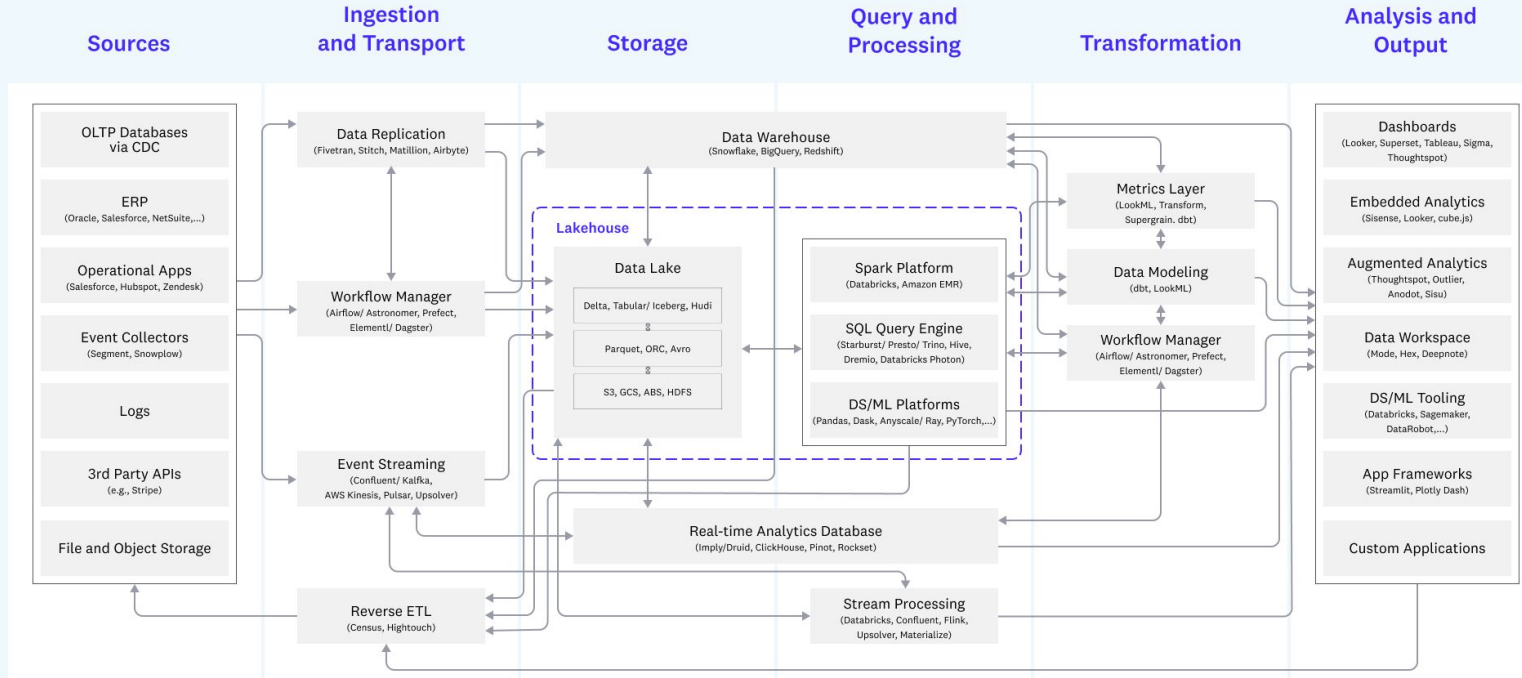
Sources

Ingestion and Transport

Storage

Query and Processing

Transformation

Analysis and Output

OLTP Databases via CDC

ERP
(Oracle, Salesforce, NetSuite,...)

Operational Apps
(Salesforce, Hubspot, Zendesk)

Event Collectors
(Segment, Snowplow)

Logs

3rd Party APIs
(e.g., Stripe)

File and Object Storage

Data Replication
(Fivetran, Stitch, Matillion, Airbyte)

Workflow Manager
(Airflow/ Astronomer, Prefect, Elementl/ Dagster)

Event Streaming
(Confluent/ Kalfka, AWS Kinesis, Pulsar, Upsolver)

Reverse ETL
(Census, Hightouch)

Data Warehouse
(Snowflake, BigQuery, Redshift)

Lakehouse

Data Lake

Delta, Tabular/ Iceberg, Hudi

Parquet, ORC, Avro

S3, GCS, ABS, HDFS

Spark Platform
(Databricks, Amazon EMR)

SQL Query Engine
(Starburst/ Presto/ Trino, Hive, Dremio, Databricks Photon)

DS/ML Platforms
(Pandas, Dask, Anyscale/ Ray, PyTorch,...)

Real-time Analytics Database
(Imply/Druid, ClickHouse, Pinot, Rockset)

Stream Processing
(Databricks, Confluent, Flink, Upsolver, Materialize)

Metrics Layer
(LookML, Transform, Supergrain. dbt)

Data Modeling
(dbt, LookML)

Workflow Manager
(Airflow/ Astronomer, Prefect, Elementl/ Dagster)

Dashboards
(Looker, Superset, Tableau, Sigma, Thoughtspot)

Embedded Analytics
(Sisense, Looker, cube.js)

Augmented Analytics
(Thoughtspot, Outlier, Anodot, Sisu)

Data Workspace
(Mode, Hex, Deepnote)

DS/ML Tooling
(Databricks, Sagemaker, DataRobot,...)

App Frameworks
(Streamlit, Plotly Dash)

Custom Applications